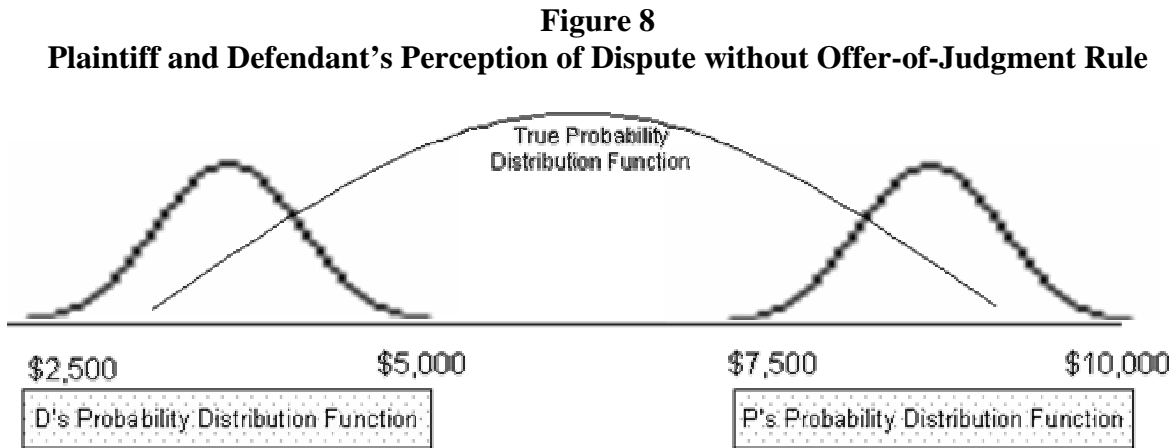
**Figure 8**
**Plaintiff and Defendant's Perception of Dispute without Offer-of-Judgment Rule**

True Probability Distribution Function

\$2,500

\$5,000

\$7,500

\$10,000

D's Probability Distribution Function

P's Probability Distribution Function